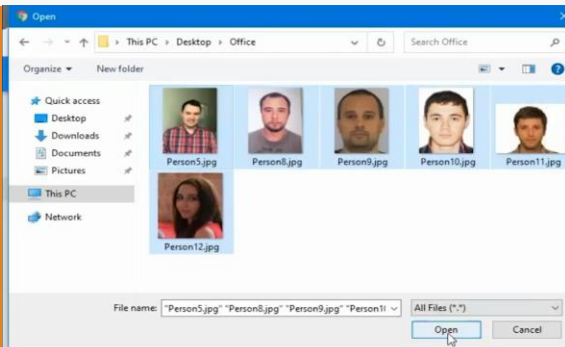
Open

This PC > Desktop > Office

Search Office

Organize ▾ New folder

Quick access
Desktop
Downloads
Documents
Pictures
This PC
Network

Person5.jpg
Person8.jpg
Person9.jpg
Person10.jpg
Person11.jpg
Person12.jpg

File name: "Person5.jpg" "Person8.jpg" "Person9.jpg" "Person1(

All Files (*.*)

Open
Cancel